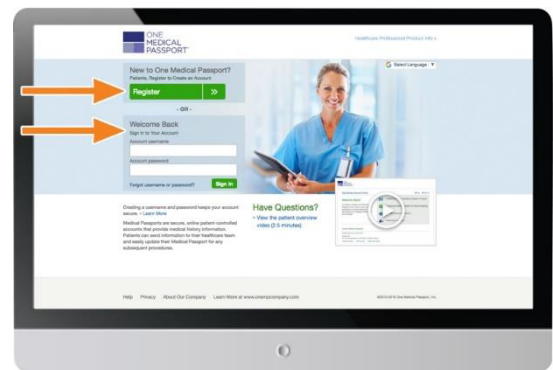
ONE MEDICAL PASSPORT

Healthcare Professional Product Info »

Select Language ▼

New to One Medical Passport?
Patients, Register to Create an Account

Register »

- OR -

Welcome Back
Sign In to Your Account

Account username

Account password

Forgot username or password?

Sign In

Creating a username and password keeps your account secure. » Learn More

Medical Passports are secure, online patient-controlled accounts that provide medical history information. Patients can send information to their healthcare team and easily update their Medical Passport for any subsequent procedures.

Have Questions?
› View the patient overview video (2.5 minutes)

Help Privacy About Our Company Learn More at www.onemedicalpassport.com

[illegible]